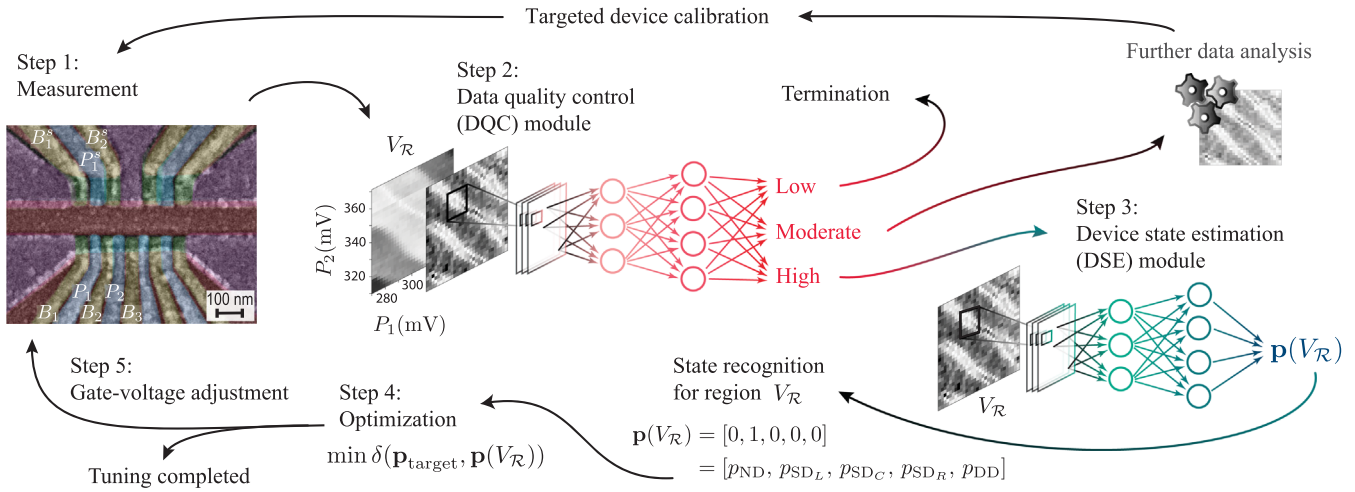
Targeted device calibration

Further data analysis

Step 1:
Measurement

$B_1^s$ $B_2^s$ $P_1^s$

$P_1$ $P_2$
$B_1$ $B_2$ $B_3$

100 nm

Step 2:
Data quality control (DQC) module

$V_{\mathcal{R}}$

360
340
320
280 300

$P_2(\text{mV})$
$P_1(\text{mV})$

Termination

Low
Moderate
High

Step 3:
Device state estimation (DSE) module

$V_{\mathcal{R}}$

$\mathbf{p}(V_{\mathcal{R}})$

State recognition for region $V_{\mathcal{R}}$

$\mathbf{p}(V_{\mathcal{R}}) = [0, 1, 0, 0, 0]$
$= [p_{\text{ND}}, p_{\text{SD}_L}, p_{\text{SD}_C}, p_{\text{SD}_R}, p_{\text{DD}}]$

Step 4:
Optimization
$\min \delta(\mathbf{p}_{\text{target}}, \mathbf{p}(V_{\mathcal{R}}))$

Step 5:
Gate-voltage adjustment

Tuning completed